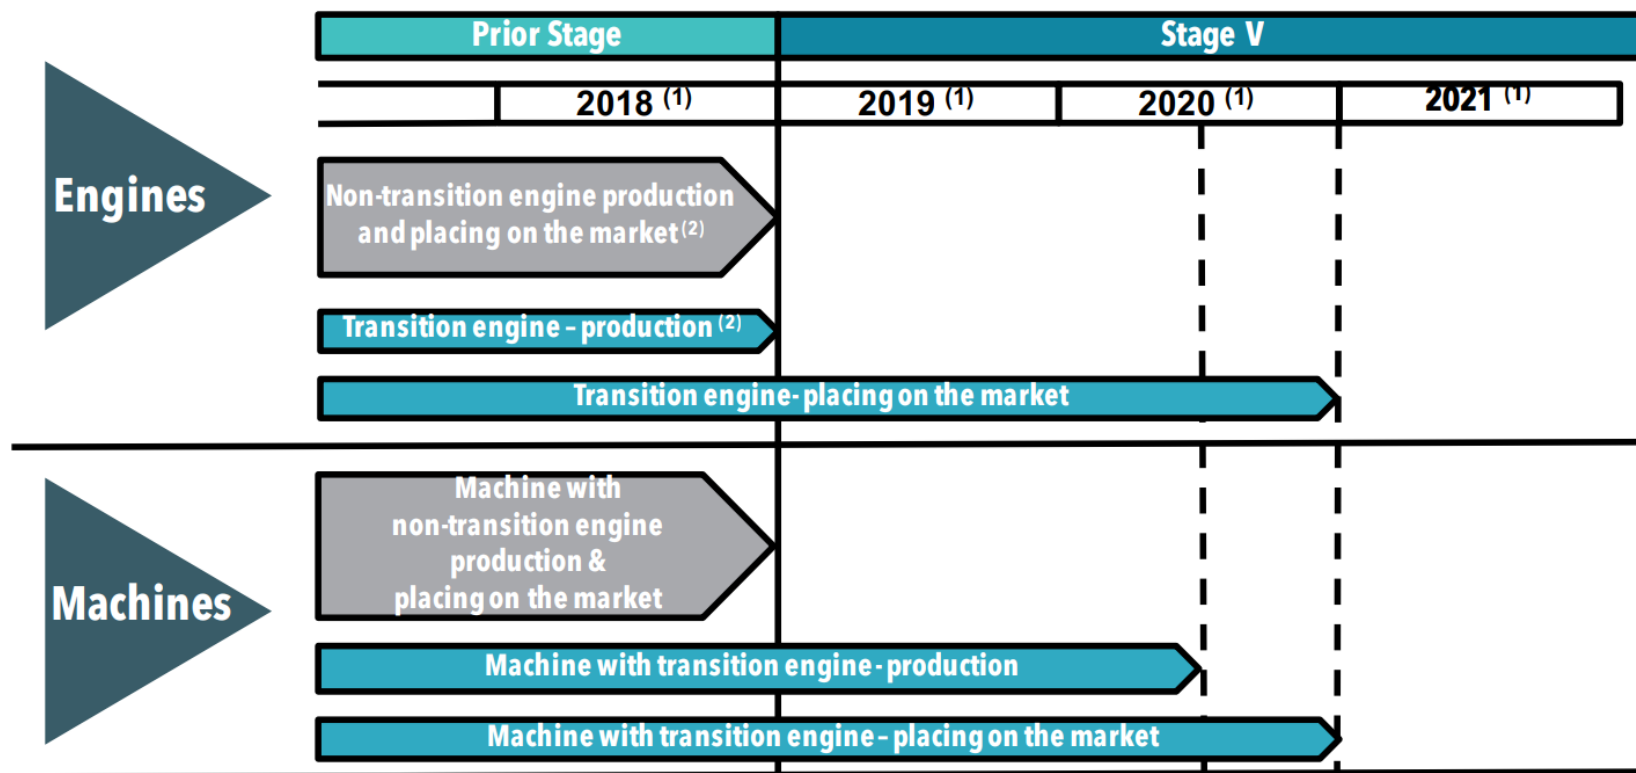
Prior Stage

Stage V

| | 2018 $^{(1)}$ | 2019 $^{(1)}$ | 2020 $^{(1)}$ | 2021 $^{(1)}$ |
|---|---|---|---|---|

Engines

Non-transition engine production and placing on the market $^{(2)}$

Transition engine - production $^{(2)}$

Transition engine- placing on the market

Machines

Machine with non-transition engine production & placing on the market

Machine with transition engine - production

Machine with transition engine - placing on the market